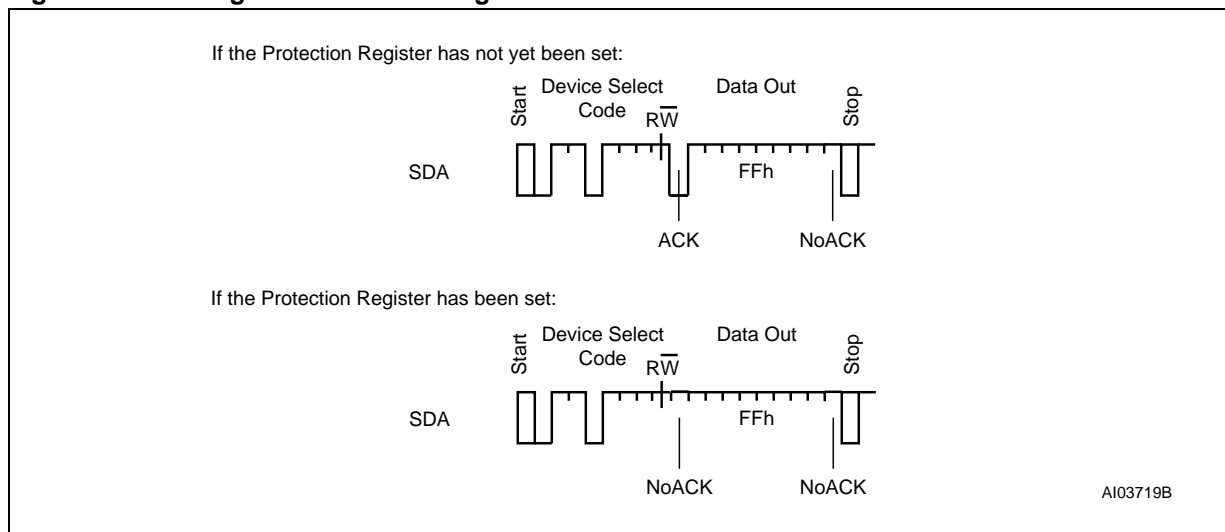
If the Protection Register has not yet been set:

Start

Device Select Code

$R\overline{W}$

Data Out

Stop

SDA

FFh

ACK

NoACK

If the Protection Register has been set:

Start

Device Select Code

$R\overline{W}$

Data Out

Stop

SDA

FFh

NoACK

NoACK

AI03719B